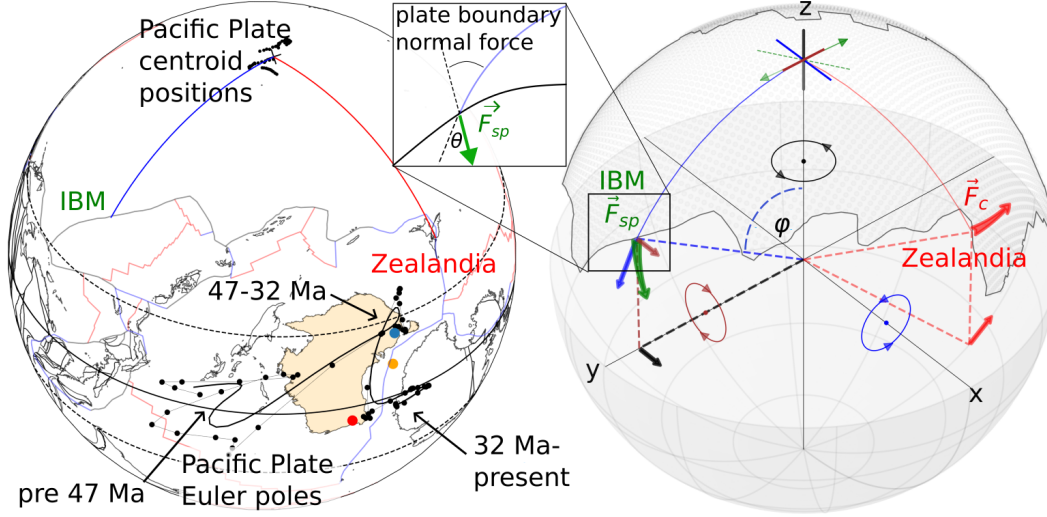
Pacific Plate centroid positions

plate boundary normal force

$\vec{F}_{sp}$

$\theta$

IBM

Zealandia

47-32 Ma

pre 47 Ma

Pacific Plate Euler poles

32 Ma-present

z

IBM

$\vec{F}_{sp}$

$\varphi$

$\vec{F}_c$

Zealandia

y

x